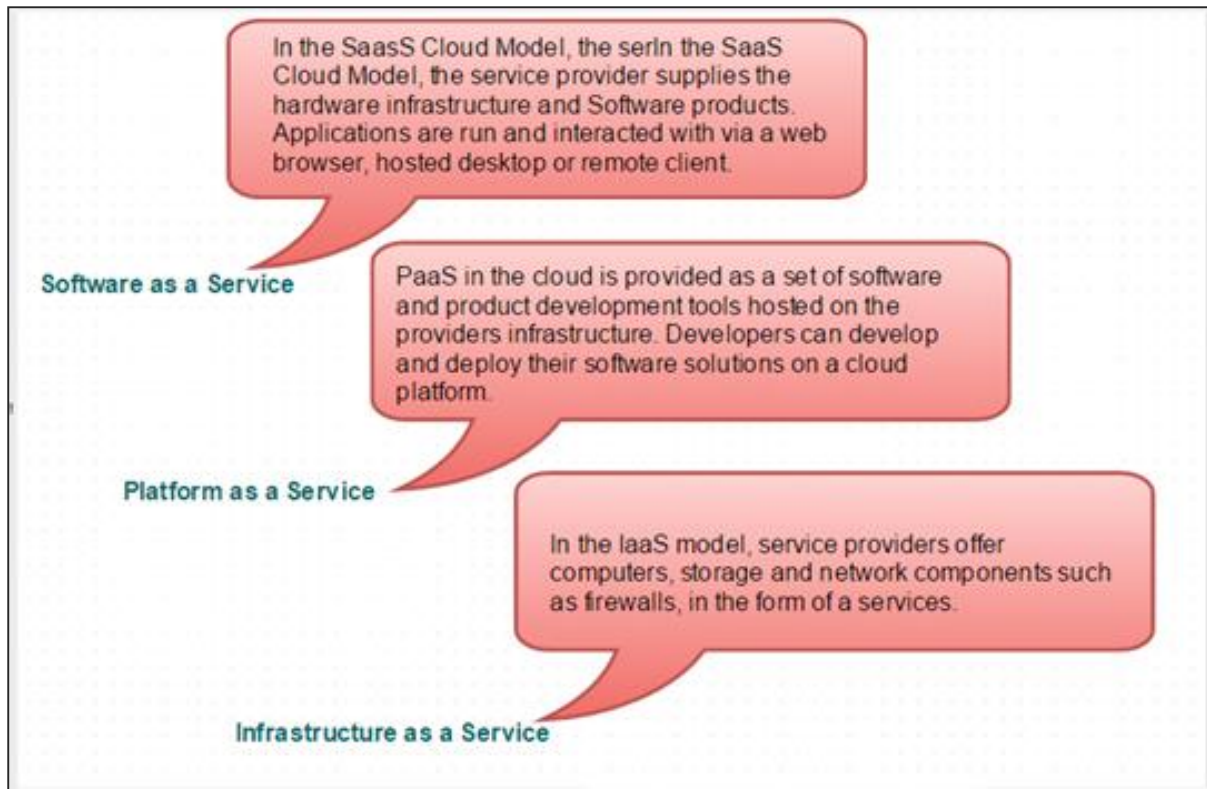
In the SaasS Cloud Model, the serIn the SaaS Cloud Model, the service provider supplies the hardware infrastructure and Software products. Applications are run and interacted with via a web browser, hosted desktop or remote client.

Software as a Service

PaaS in the cloud is provided as a set of software and product development tools hosted on the providers infrastructure. Developers can develop and deploy their software solutions on a cloud platform.

Platform as a Service

In the laaS model, service providers offer computers, storage and network components such as firewalls, in the form of a services.

Infrastructure as a Service